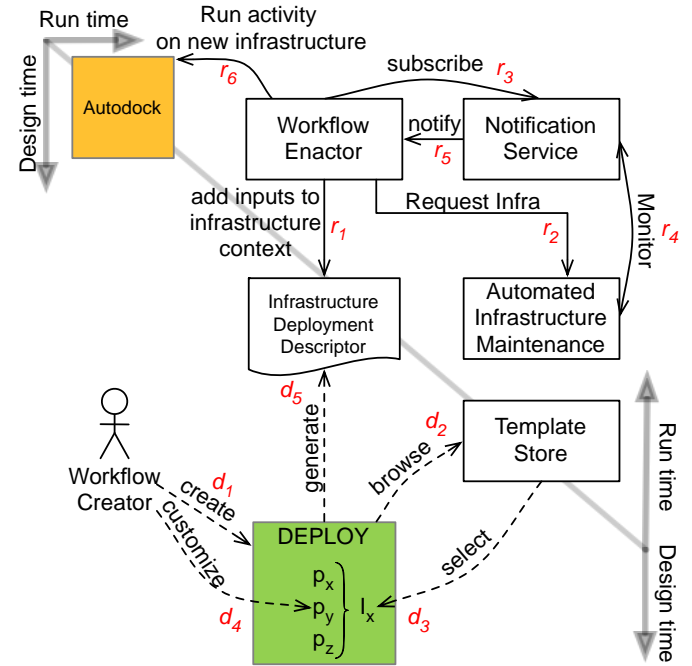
Run time

Design time

Run activity on new infrastructure

Autodock

$r_6$

subscribe $r_3$

Workflow Enactor

notify $r_5$

Notification Service

add inputs to infrastructure context

$r_1$

Request Infra

$r_2$

Monitor $r_4$

Infrastructure Deployment Descriptor

Automated Infrastructure Maintenance

$d_5$

generate

$d_2$

browse

Template Store

Run time

Design time

Workflow Creator

$d_1$ create

customize

DEPLOY

$p_x$
$p_y$
$p_z$

$I_x$

select

$d_4$

$d_3$